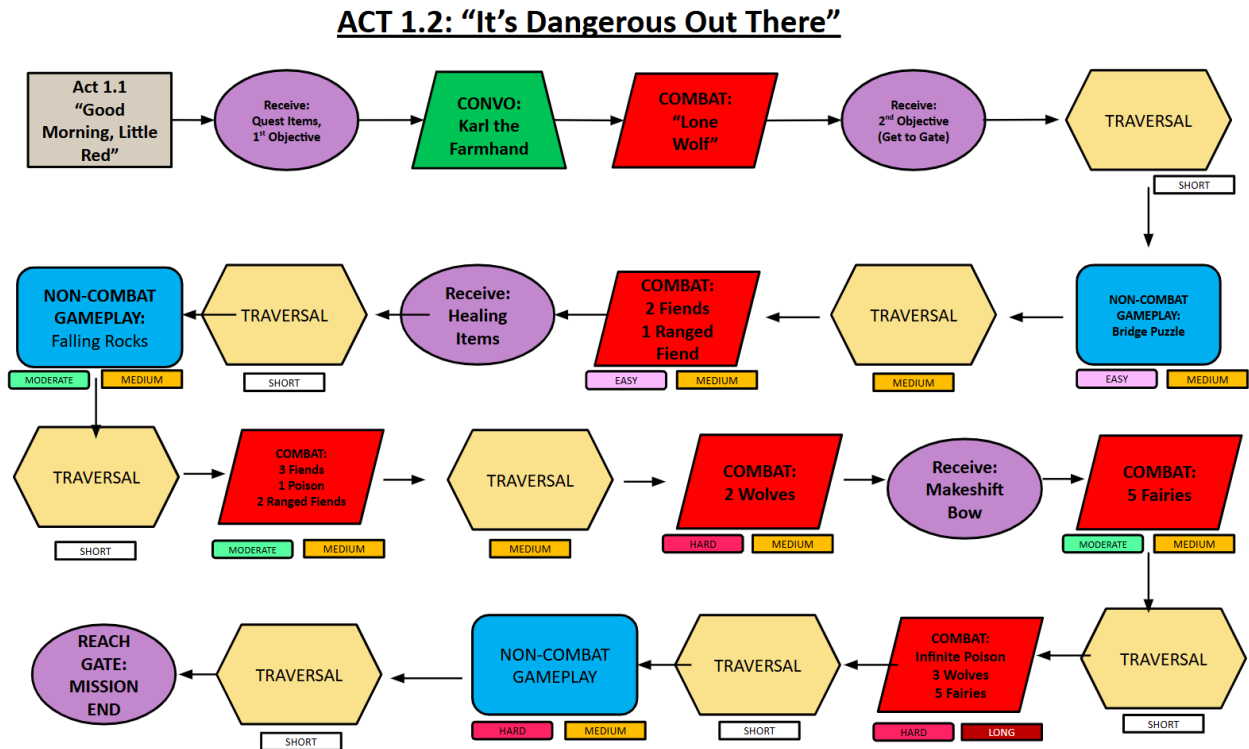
ACT 1.2: "It's Dangerous Out There"

Act 1.1 "Good Morning, Little Red"

Receive: Quest Items, 1$^{st}$ Objective

CONVO: Karl the Farmhand

COMBAT: "Lone Wolf"

Receive: 2$^{nd}$ Objective (Get to Gate)

TRAVERSAL
SHORT

NON-COMBAT GAMEPLAY: Bridge Puzzle
EASY MEDIUM

TRAVERSAL
MEDIUM

COMBAT: 2 Fiends 1 Ranged Fiend
EASY MEDIUM

Receive: Healing Items

TRAVERSAL
SHORT

NON-COMBAT GAMEPLAY: Falling Rocks
MODERATE MEDIUM

TRAVERSAL
SHORT

COMBAT: 3 Fiends 1 Poison 2 Ranged Fiends
MODERATE MEDIUM

TRAVERSAL
MEDIUM

COMBAT: 2 Wolves
HARD MEDIUM

Receive: Makeshift Bow

COMBAT: 5 Fairies
MODERATE MEDIUM

TRAVERSAL
SHORT

COMBAT: Infinite Poison 3 Wolves 5 Fairies
HARD LONG

TRAVERSAL
SHORT

NON-COMBAT GAMEPLAY
HARD MEDIUM

TRAVERSAL
SHORT

REACH GATE: MISSION END